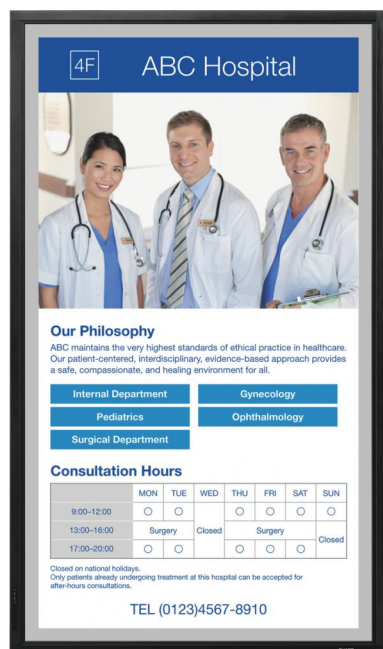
4F ABC Hospital

Our Philosophy

ABC maintains the very highest standards of ethical practice in healthcare. Our patient-centered, interdisciplinary, evidence-based approach provides a safe, compassionate, and healing environment for all.

Internal Department
Gynecology
Pediatrics
Ophthalmology
Surgical Department

Consultation Hours

| | MON | TUE | WED | THU | FRI | SAT | SUN |
|---|---|---|---|---|---|---|---|
| 9:00–12:00 | ○ | ○ | Closed | ○ | ○ | ○ | ○ |
| 13:00–16:00 | Surgery | Surgery | Closed | Surgery | Surgery | Surgery | Closed |
| 17:00–20:00 | ○ | ○ | Closed | ○ | ○ | ○ | Closed |

Closed on national holidays.
Only patients already undergoing treatment at this hospital can be accepted for after-hours consultations.

TEL (0123)4567-8910